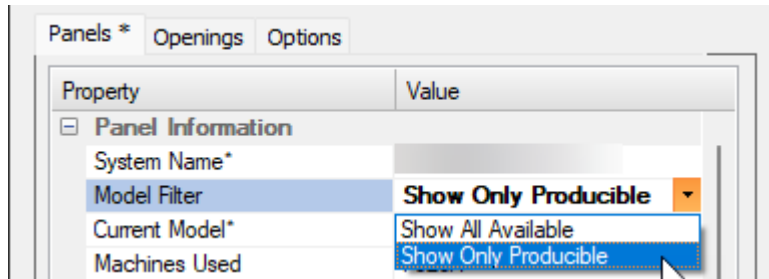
Panels * Openings Options

| Property | Value |
|---|---|
| ⊟ Panel Information | |
| System Name* | |
| Model Filter | Show Only Producible |
| Current Model* | Show All Available |
| Machines Used | Show Only Producible |